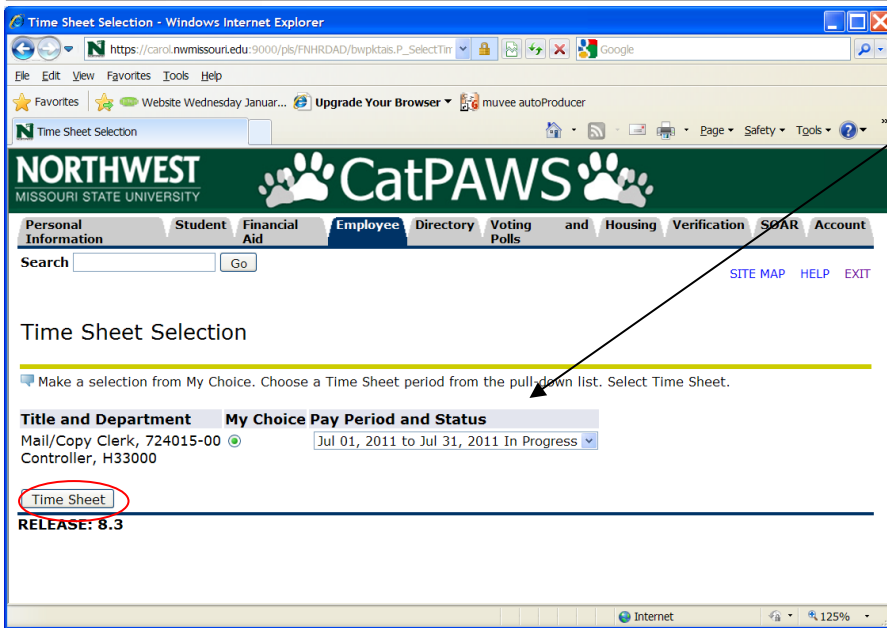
Time Sheet Selection - Windows Internet Explorer

https://carol.nwmissouri.edu:9000/pls/FNHRDAD/bwpktais.P_SelectTim

Google

File Edit View Favorites Tools Help

Favorites Website Wednesday Januar... Upgrade Your Browser muvee autoProducer

Time Sheet Selection

Page Safety Tools

NORTHWEST MISSOURI STATE UNIVERSITY CatPAWS

Personal Information | Student | Financial Aid | Employee | Directory | Voting Polls | and | Housing | Verification | SOAR | Account

Search Go

SITE MAP HELP EXIT

Time Sheet Selection

Make a selection from My Choice. Choose a Time Sheet period from the pull-down list. Select Time Sheet.

| Title and Department | My Choice | Pay Period and Status |
|---|---|---|
| Mail/Copy Clerk, 724015-00 Controller, H33000 | | Jul 01, 2011 to Jul 31, 2011 In Progress |

Time Sheet

RELEASE: 8.3

Internet 125%